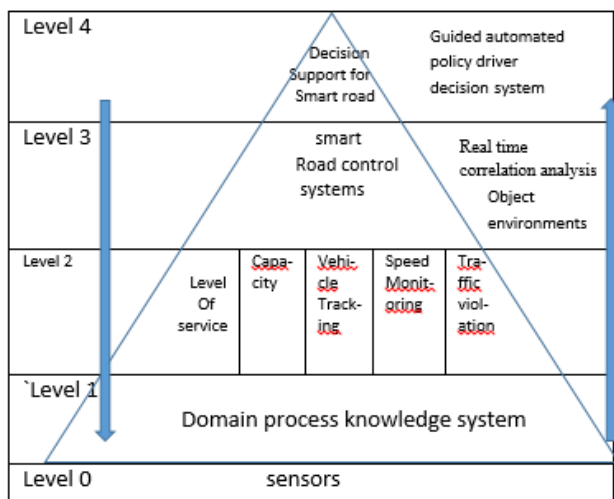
Level 4

Decision Support for Smart road

Guided automated policy driver decision system

Level 3

smart Road control systems

Real time correlation analysis Object environments

Level 2

Level Of service

Capa-city

Vehi-cle Track-ing

Speed Monit-oring

Tra-ffic viol-ation

`Level 1

Domain process knowledge system

Level 0

sensors